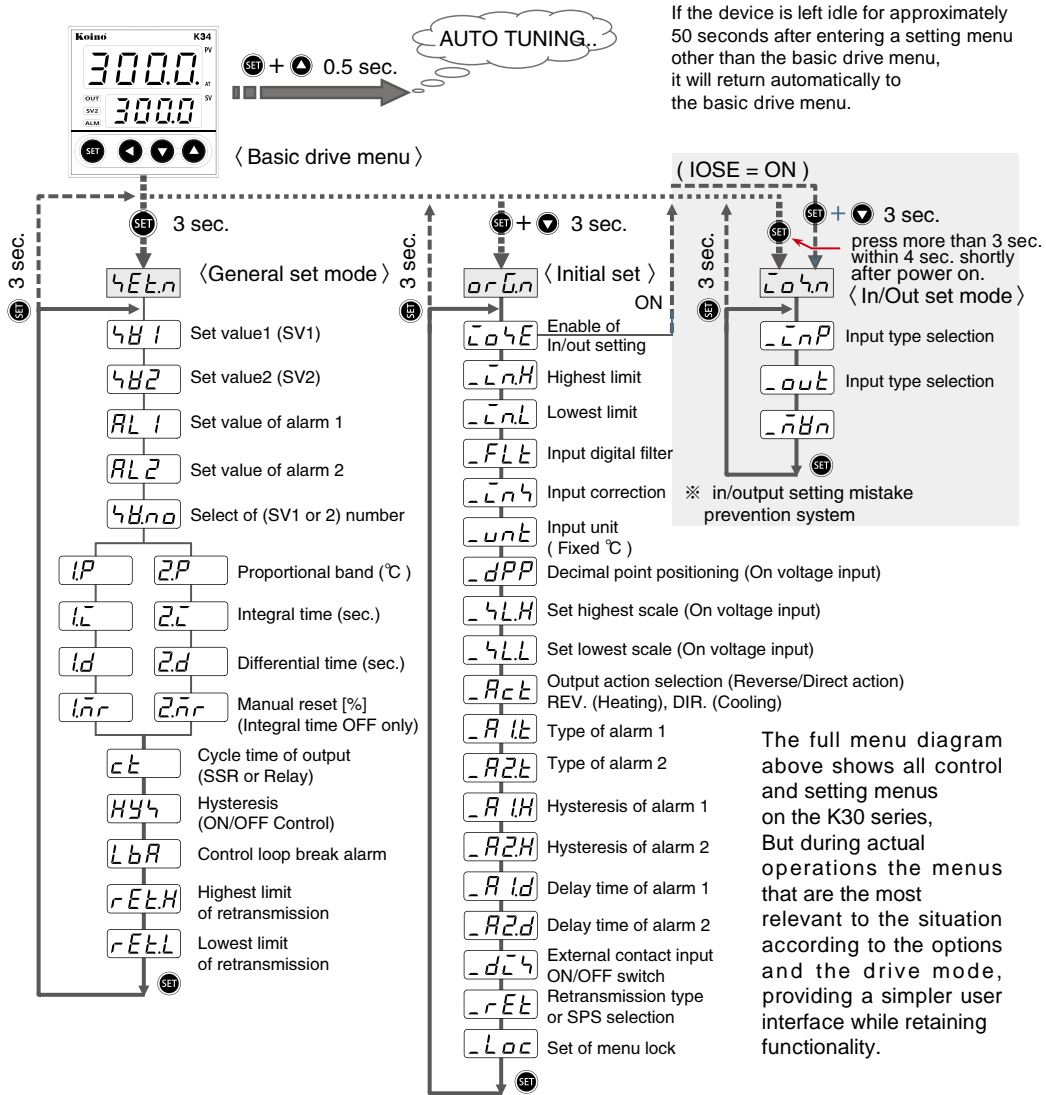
Koino K34
300.0 PV
AT
SV
OUT
SV2 300.0
ALM
SET

SET + ▲ 0.5 sec.

AUTO TUNING..

If the device is left idle for approximately 50 seconds after entering a setting menu other than the basic drive menu, it will return automatically to the basic drive menu.

〈 Basic drive menu 〉

( IOSE = ON )

3 sec.

SET 3 sec.

3 sec.

SET + ▼ 3 sec.

SET + ▼ 3 sec.

press more than 3 sec. within 4 sec. shortly after power on.

3 sec.

SEt.n 〈General set mode 〉

orG.n 〈 Initial set 〉

ON

Io5.n 〈 In/Out set mode 〉

SV1 Set value1 (SV1)

SV2 Set value2 (SV2)

AL 1 Set value of alarm 1

AL 2 Set value of alarm 2

SV.no Select of (SV1 or 2) number

1.P 2.P Proportional band (℃ )

1.I 2.I Integral time (sec.)

1.d 2.d Differential time (sec.)

1.Mr 2.Mr Manual reset [%] (Integral time OFF only)

Ct Cycle time of output (SSR or Relay)

HYS Hysteresis (ON/OFF Control)

LbA Control loop break alarm

rEt.H Highest limit of retransmission

rEt.L Lowest limit of retransmission

SET

IoSE Enable of In/out setting

_In.H Highest limit

_In.L Lowest limit

_FLt Input digital filter

_InS Input correction

_unt Input unit ( Fixed ℃ )

_dPP Decimal point positioning (On voltage input)

_SL.H Set highest scale (On voltage input)

_SL.L Set lowest scale (On voltage input)

_Act Output action selection (Reverse/Direct action) REV. (Heating), DIR. (Cooling)

_A 1.t Type of alarm 1

_A2.t Type of alarm 2

_A 1.H Hysteresis of alarm 1

_A2.H Hysteresis of alarm 2

_A 1.d Delay time of alarm 1

_A2.d Delay time of alarm 2

_dIS External contact input ON/OFF switch

_rEt Retransmission type or SPS selection

_Loc Set of menu lock

SET

_InP Input type selection

_out Input type selection

_MVn

SET

※ in/output setting mistake prevention system

The full menu diagram above shows all control and setting menus on the K30 series, But during actual operations the menus that are the most relevant to the situation according to the options and the drive mode, providing a simpler user interface while retaining functionality.